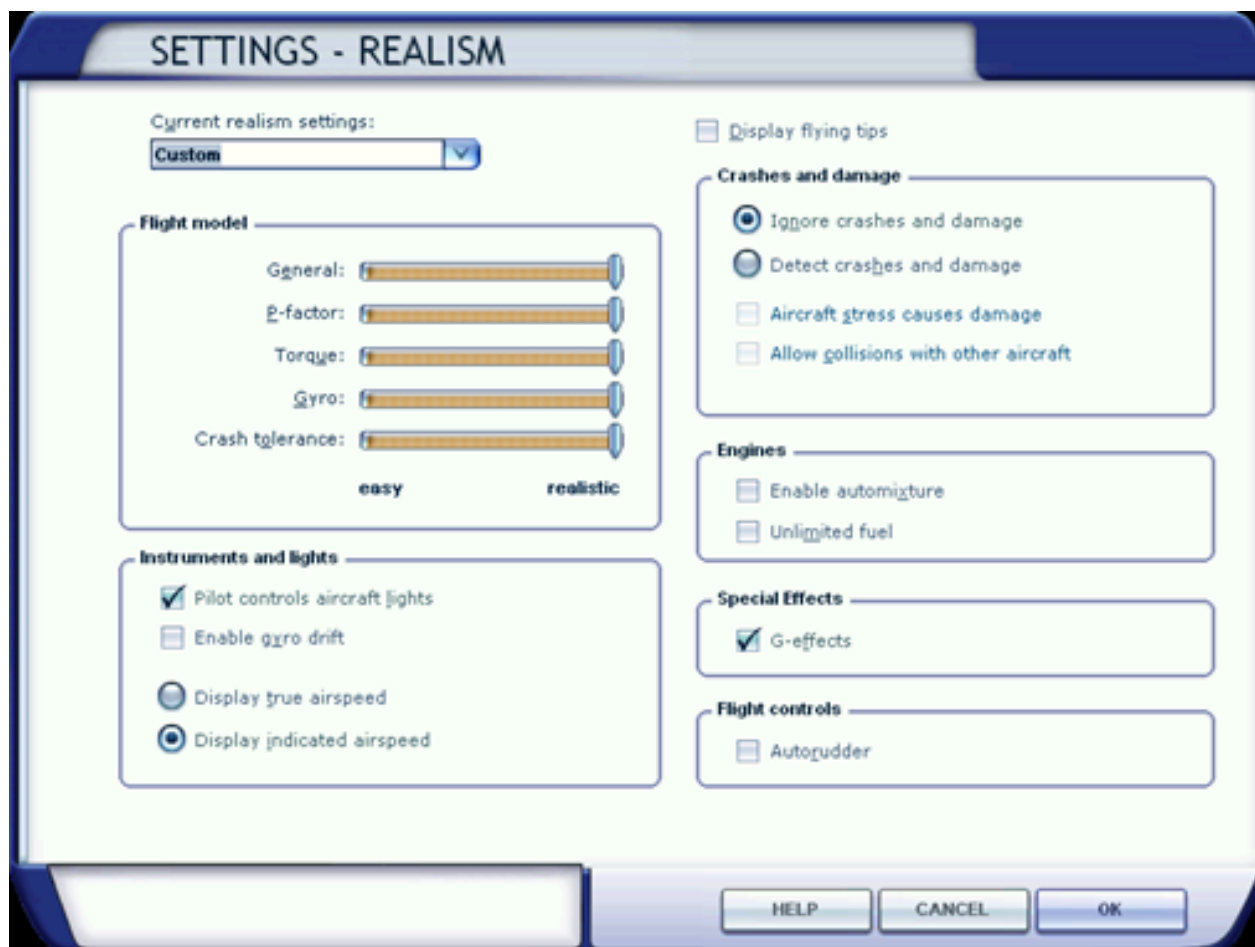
SETTINGS - REALISM

Current realism settings:
Custom

Flight model
General:
P-factor:
Torque:
Gyro:
Crash tolerance:
easy
realistic

Instruments and lights
Pilot controls aircraft lights
Enable gyro drift
Display true airspeed
Display indicated airspeed

Display flying tips

Crashes and damage
Ignore crashes and damage
Detect crashes and damage
Aircraft stress causes damage
Allow collisions with other aircraft

Engines
Enable automixture
Unlimited fuel

Special Effects
G-effects

Flight controls
Autorudder

HELP
CANCEL
OK